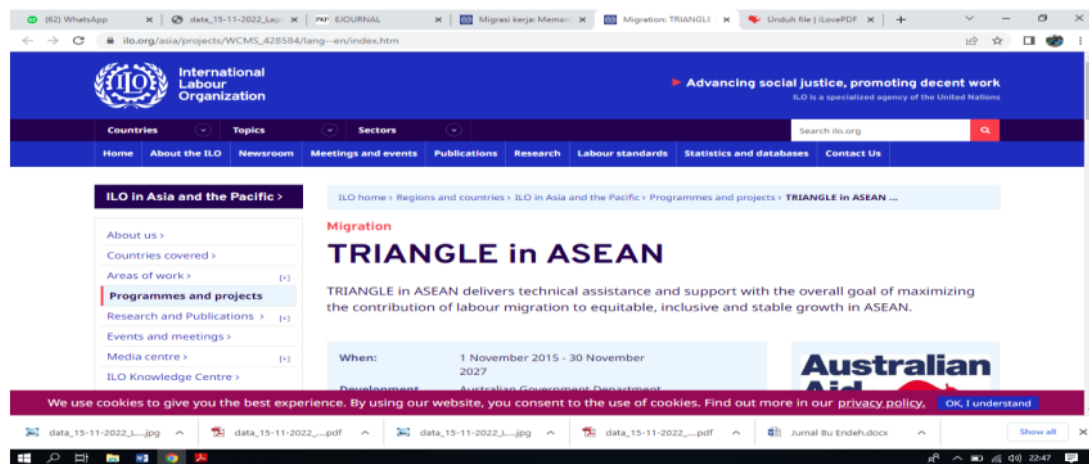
(62) WhatsApp
data_15-11-2022_Lap
EJOURNAL
Migrasi kerja: Meman
Migration: TRIANGLE
Unduh file | iLovePDF
ilo.org/asia/projects/WCMS_428584/lang--en/index.htm

International Labour Organization
Advancing social justice, promoting decent work
ILO is a specialized agency of the United Nations

Countries
Topics
Sectors
Search ilo.org

Home
About the ILO
Newsroom
Meetings and events
Publications
Research
Labour standards
Statistics and databases
Contact Us

ILO in Asia and the Pacific ›
About us ›
Countries covered ›
Areas of work ›
[+]
Programmes and projects
Research and Publications ›
[+]
Events and meetings ›
Media centre ›
[+]
ILO Knowledge Centre ›

ILO home › Regions and countries › ILO in Asia and the Pacific › Programmes and projects › TRIANGLE in ASEAN ...

Migration
TRIANGLE in ASEAN

TRIANGLE in ASEAN delivers technical assistance and support with the overall goal of maximizing the contribution of labour migration to equitable, inclusive and stable growth in ASEAN.

| When: | 1 November 2015 - 30 November 2027 |
|---|---|
| Development | Australian Government Department |

Australian Aid

We use cookies to give you the best experience. By using our website, you consent to the use of cookies. Find out more in our privacy policy.
OK, I understand

data_15-11-2022_L....jpg
data_15-11-2022_....pdf
data_15-11-2022_L....jpg
data_15-11-2022_....pdf
Jurnal Bu Endeh.docx
Show all
22:47